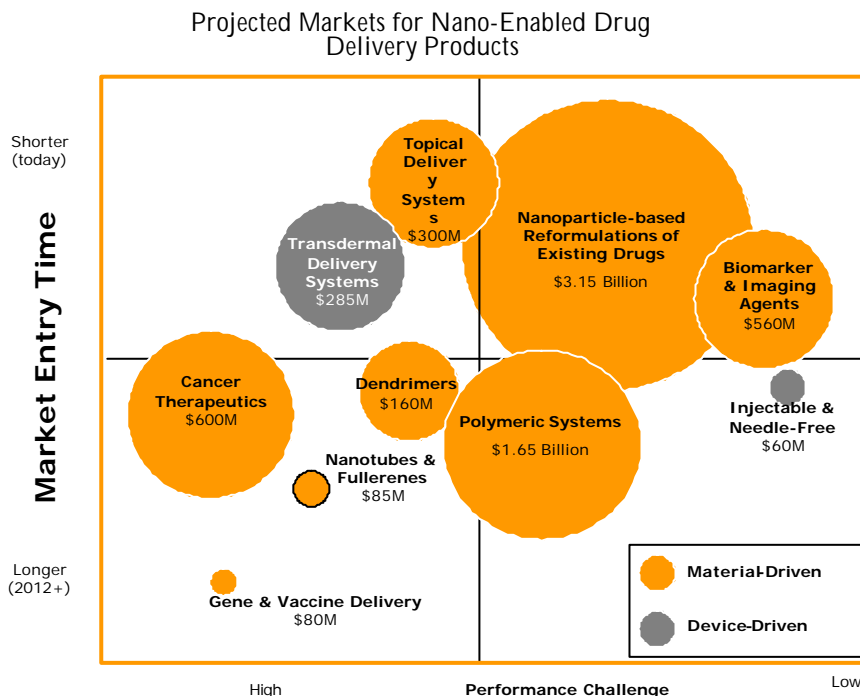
Projected Markets for Nano-Enabled Drug Delivery Products

Shorter (today)

Longer (2012+)

Market Entry Time

Topical Delivery Systems
$300M

Nanoparticle-based Reformulations of Existing Drugs
$3.15 Billion

Transdermal Delivery Systems
$285M

Biomarker & Imaging Agents
$560M

Cancer Therapeutics
$600M

Dendrimers
$160M

Polymeric Systems
$1.65 Billion

Injectable & Needle-Free
$60M

Nanotubes & Fullerenes
$85M

Gene & Vaccine Delivery
$80M

Material-Driven

Device-Driven

High

Performance Challenge

Low